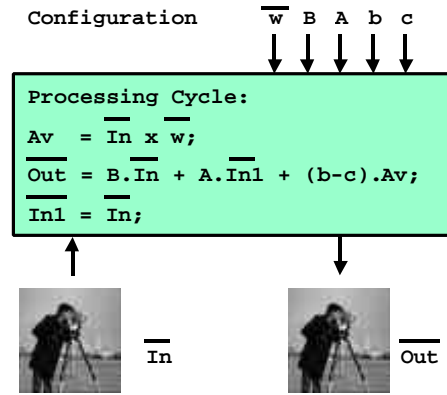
Configuration $\overline{w}$ B A b c

Processing Cycle:

$\overline{Av}$ = $\overline{In}$ x $\overline{w}$;

$\overline{Out}$ = B.$\overline{In}$ + A.$\overline{In1}$ + (b-c).$\overline{Av}$;

$\overline{In1}$ = $\overline{In}$;

$\overline{In}$

$\overline{Out}$